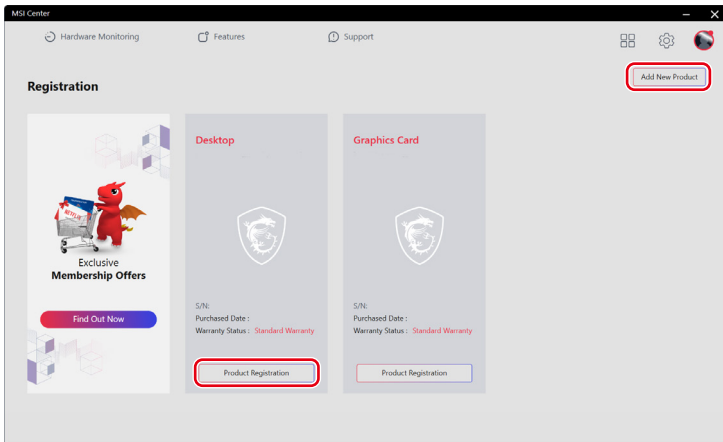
MSI Center

Hardware Monitoring

Features

Support

Add New Product

Registration

Exclusive
Membership Offers

Find Out Now

Desktop

S/N:
Purchased Date :
Warranty Status : Standard Warranty

Product Registration

Graphics Card

S/N:
Purchased Date :
Warranty Status : Standard Warranty

Product Registration